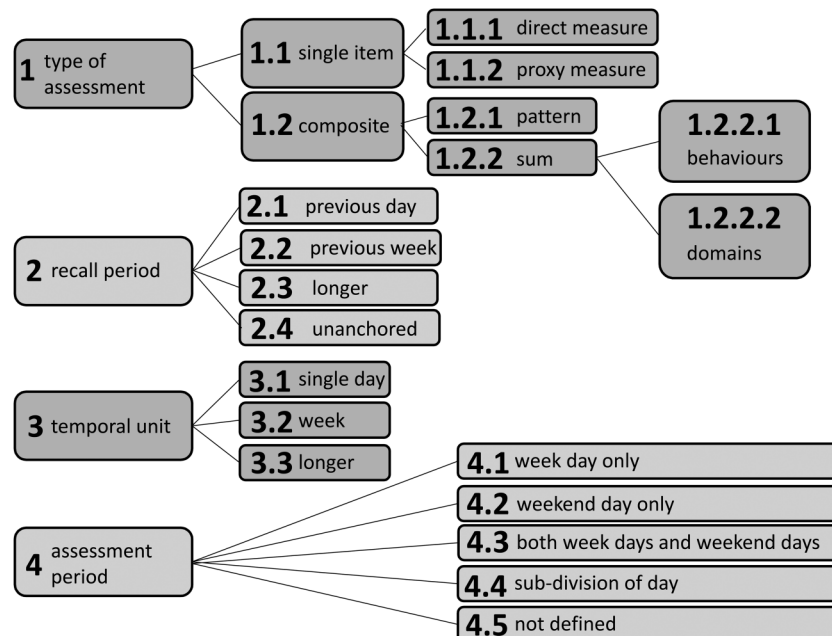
**1** type of assessment

**1.1** single item

**1.1.1** direct measure

**1.1.2** proxy measure

**1.2** composite

**1.2.1** pattern

**1.2.2** sum

**1.2.2.1** behaviours

**1.2.2.2** domains

**2** recall period

**2.1** previous day

**2.2** previous week

**2.3** longer

**2.4** unanchored

**3** temporal unit

**3.1** single day

**3.2** week

**3.3** longer

**4** assessment period

**4.1** week day only

**4.2** weekend day only

**4.3** both week days and weekend days

**4.4** sub-division of day

**4.5** not defined